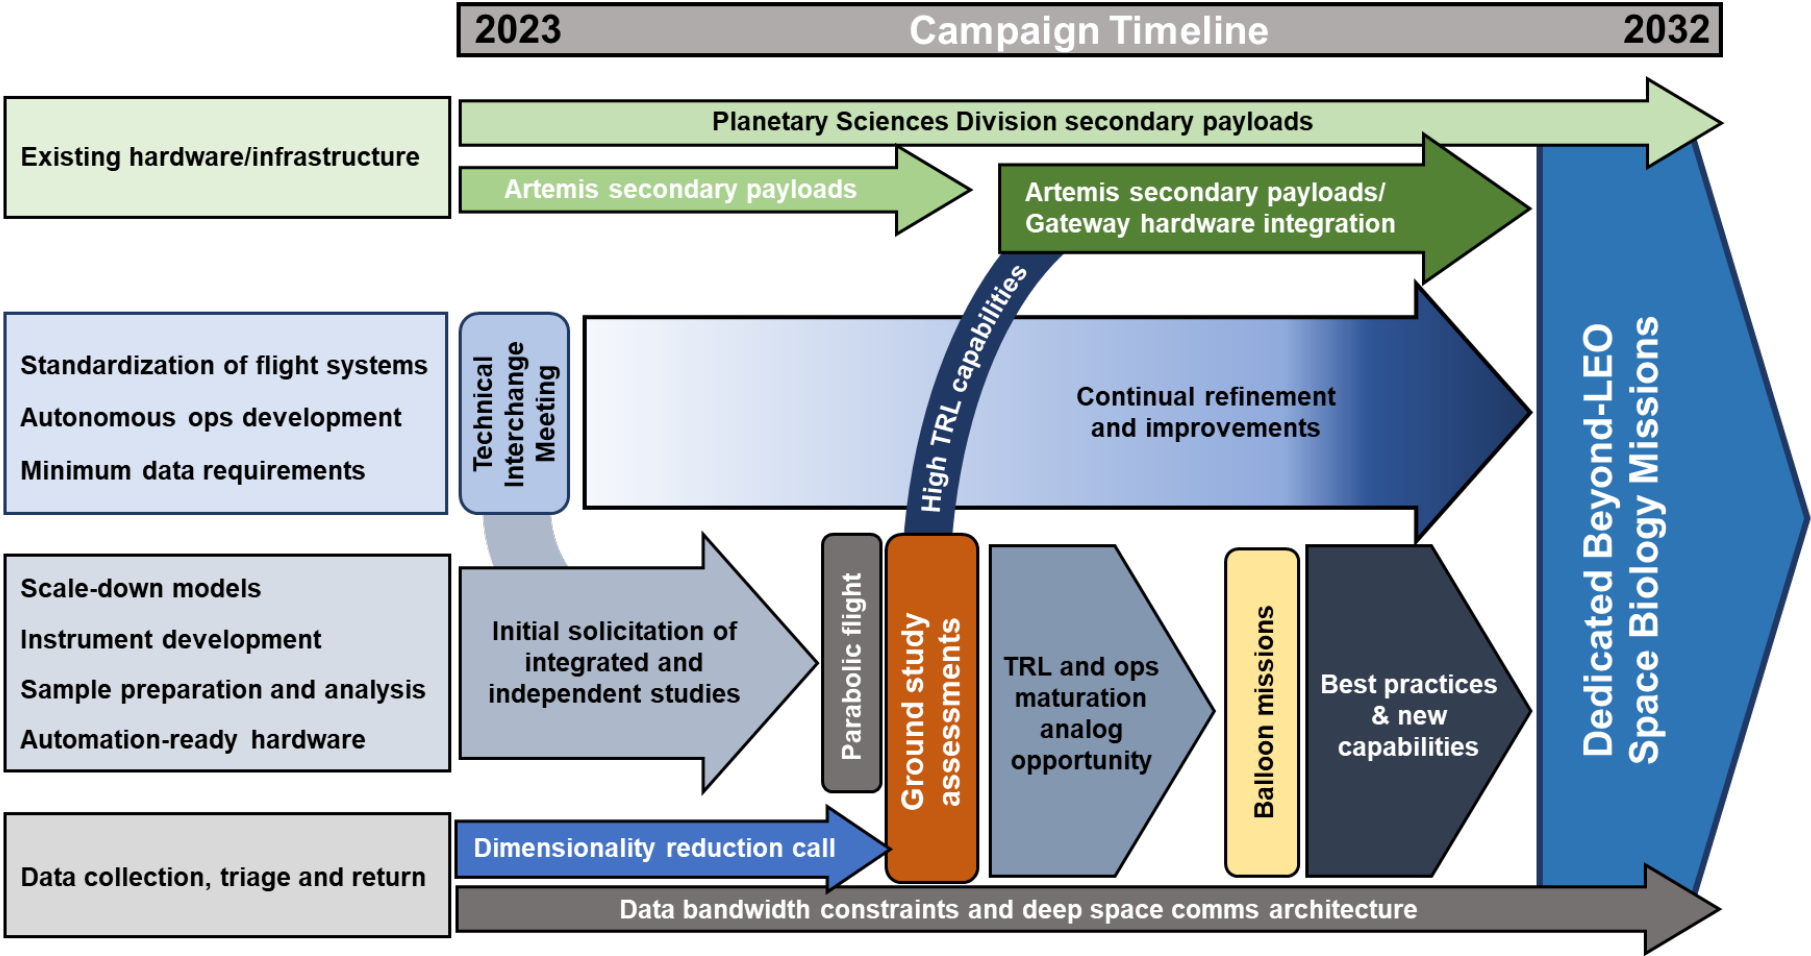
2023 Campaign Timeline 2032

Existing hardware/infrastructure

Planetary Sciences Division secondary payloads

Artemis secondary payloads

Artemis secondary payloads/ Gateway hardware integration

Standardization of flight systems

Autonomous ops development

Minimum data requirements

Technical Interchange Meeting

High TRL capabilities

Continual refinement and improvements

Dedicated Beyond-LEO Space Biology Missions

Scale-down models

Instrument development

Sample preparation and analysis

Automation-ready hardware

Initial solicitation of integrated and independent studies

Parabolic flight

Ground study assessments

TRL and ops maturation analog opportunity

Balloon missions

Best practices & new capabilities

Data collection, triage and return

Dimensionality reduction call

Data bandwidth constraints and deep space comms architecture